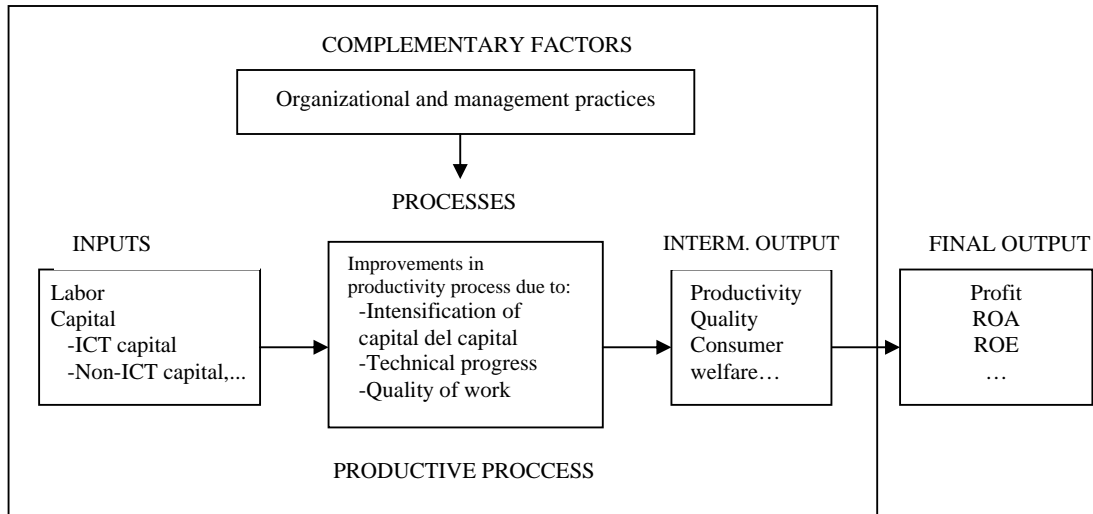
COMPLEMENTARY FACTORS

Organizational and management practices

PROCESSES

INPUTS

Labor
Capital
-ICT capital
-Non-ICT capital,...

Improvements in productivity process due to:
-Intensification of capital del capital
-Technical progress
-Quality of work

INTERM. OUTPUT

Productivity
Quality
Consumer welfare…

FINAL OUTPUT

Profit
ROA
ROE
…

PRODUCTIVE PROCCESS